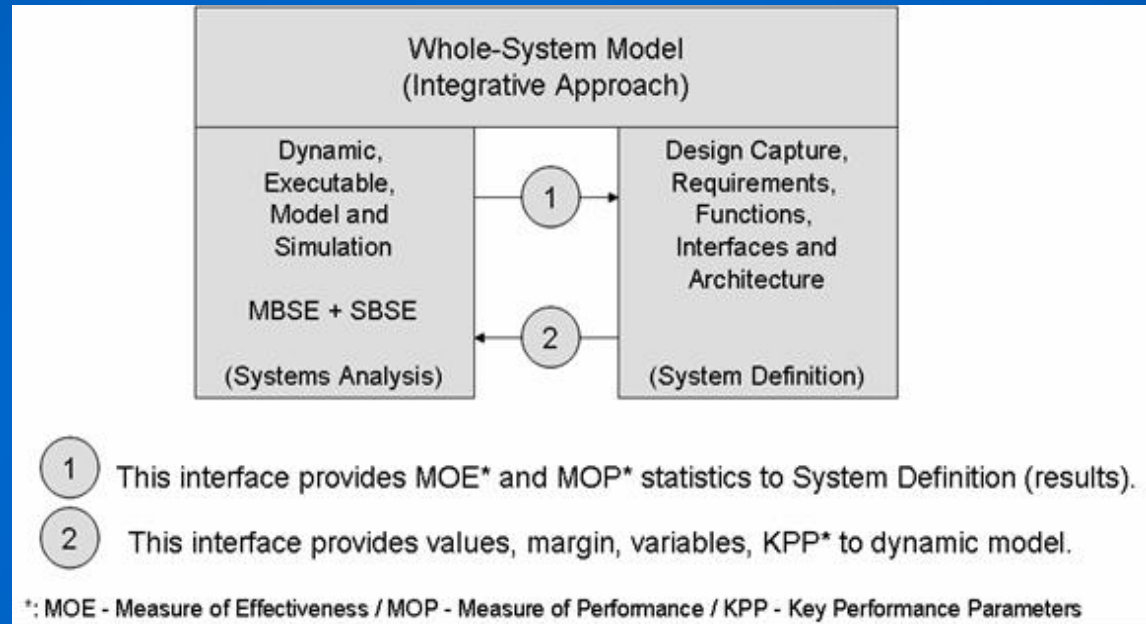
Whole-System Model
(Integrative Approach)

Dynamic,
Executable,
Model and
Simulation

MBSE + SBSE

(Systems Analysis)

1

2

Design Capture,
Requirements,
Functions,
Interfaces and
Architecture

(System Definition)

1 This interface provides MOE* and MOP* statistics to System Definition (results).

2 This interface provides values, margin, variables, KPP* to dynamic model.

*: MOE - Measure of Effectiveness / MOP - Measure of Performance / KPP - Key Performance Parameters